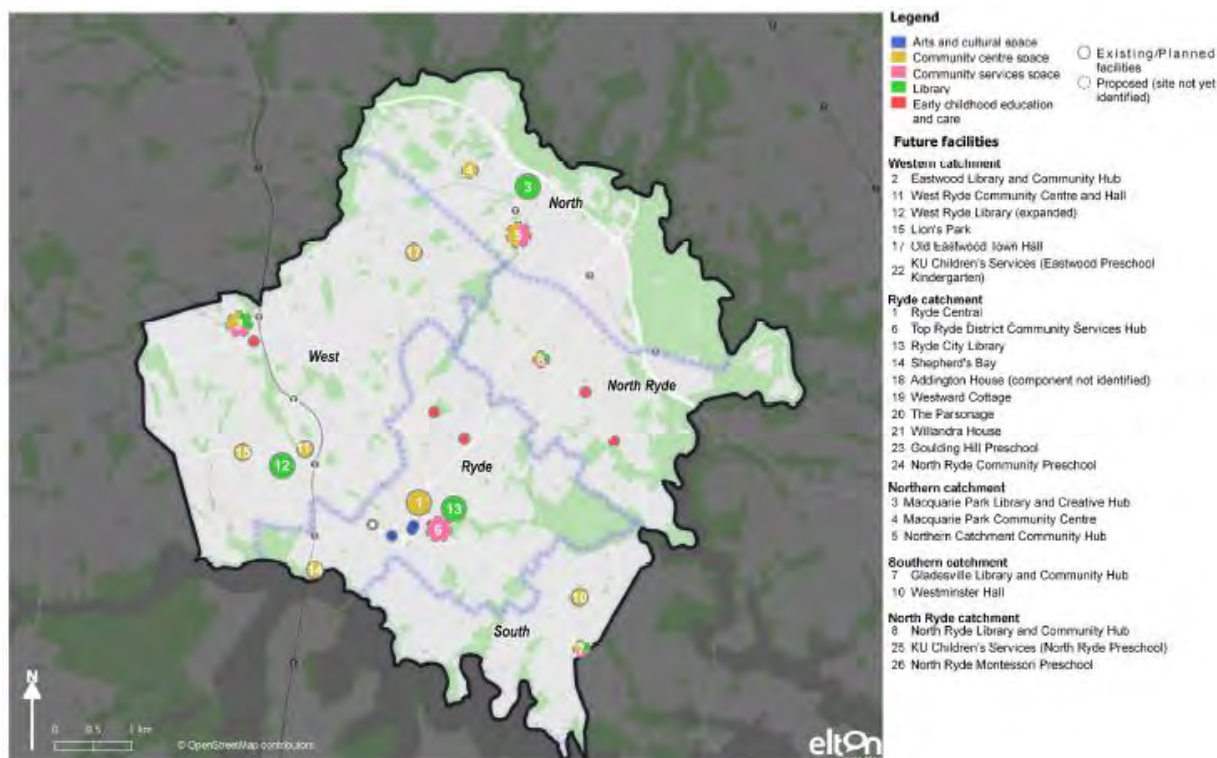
North

West

North Ryde

Ryde

South

4
3
17
2
6
15
12
11
1
13
5
14
10
7

N

0 0.5 1 km

© OpenStreetMap contributors

elton

Legend

Arts and cultural space
Community centre space
Community services space
Library
Early childhood education and care

Existing/Planned facilities
Proposed (site not yet identified)

Future facilities

Western catchment
2 Eastwood Library and Community Hub
11 West Ryde Community Centre and Hall
12 West Ryde Library (expanded)
15 Lion's Park
17 Old Eastwood Town Hall
22 KU Children's Services (Eastwood Preschool Kindergarten)

Ryde catchment
1 Ryde Central
6 Top Ryde District Community Services Hub
13 Ryde City Library
14 Shepherd's Bay
18 Addington House (component not identified)
19 Westward Cottage
20 The Parsonage
21 Willandra House
23 Goulding Hill Preschool
24 North Ryde Community Preschool

Northern catchment
3 Macquarie Park Library and Creative Hub
4 Macquarie Park Community Centre
5 Northern Catchment Community Hub

Southern catchment
7 Gladesville Library and Community Hub
10 Westminster Hall

North Ryde catchment
8 North Ryde Library and Community Hub
25 KU Children's Services (North Ryde Preschool)
26 North Ryde Montessori Preschool